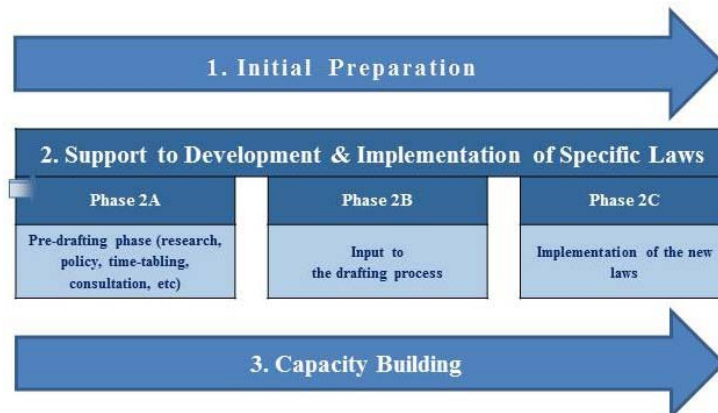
1. Initial Preparation

2. Support to Development & Implementation of Specific Laws

Phase 2A

Pre-drafting phase (research, policy, time-tabling, consultation, etc)

Phase 2B

Input to the drafting process

Phase 2C

Implementation of the new laws

3. Capacity Building